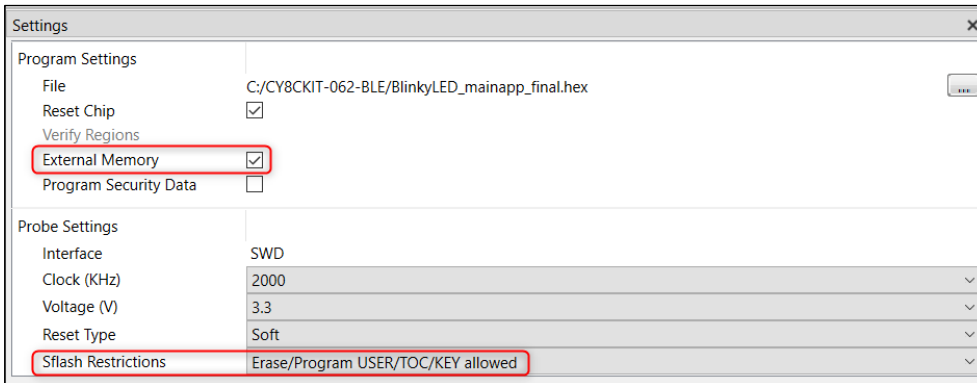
Settings

Program Settings

| | |
|---|---|
| File | C:/CY8CKIT-062-BLE/BlinkyLED_mainapp_final.hex ... |
| Reset Chip | ☑ |
| Verify Regions | |
| External Memory | ☑ |
| Program Security Data | ☐ |

Probe Settings

| | |
|---|---|
| Interface | SWD |
| Clock (KHz) | 2000 |
| Voltage (V) | 3.3 |
| Reset Type | Soft |
| Sflash Restrictions | Erase/Program USER/TOC/KEY allowed |